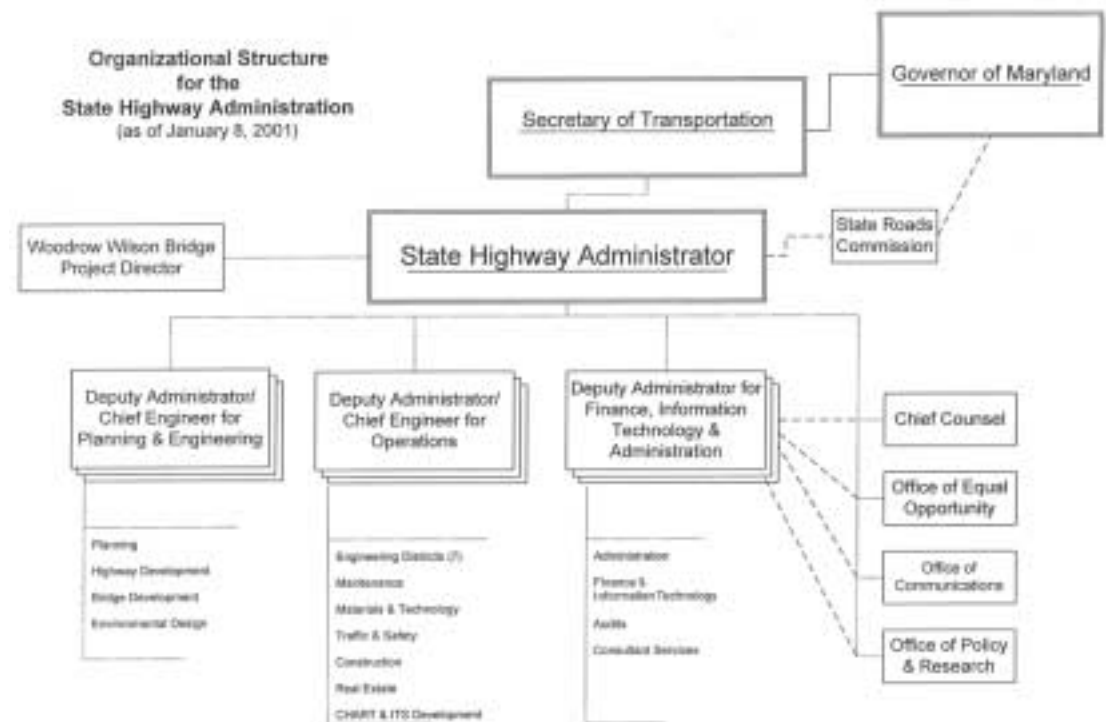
Organizational Structure for the State Highway Administration (as of January 8, 2001)

Governor of Maryland

Secretary of Transportation

State Roads Commission

Woodrow Wilson Bridge Project Director

State Highway Administrator

Deputy Administrator/ Chief Engineer for Planning & Engineering

Deputy Administrator/ Chief Engineer for Operations

Deputy Administrator for Finance, Information Technology & Administration

Chief Counsel

Office of Equal Opportunity

Office of Communications

Office of Policy & Research

Planning
Highway Development
Bridge Development
Environmental Design

Engineering Districts (7)
Maintenance
Materials & Technology
Traffic & Safety
Construction
Real Estate
CHART & ITS Development

Administration
Finance & Information Technology
Audits
Consultant Services